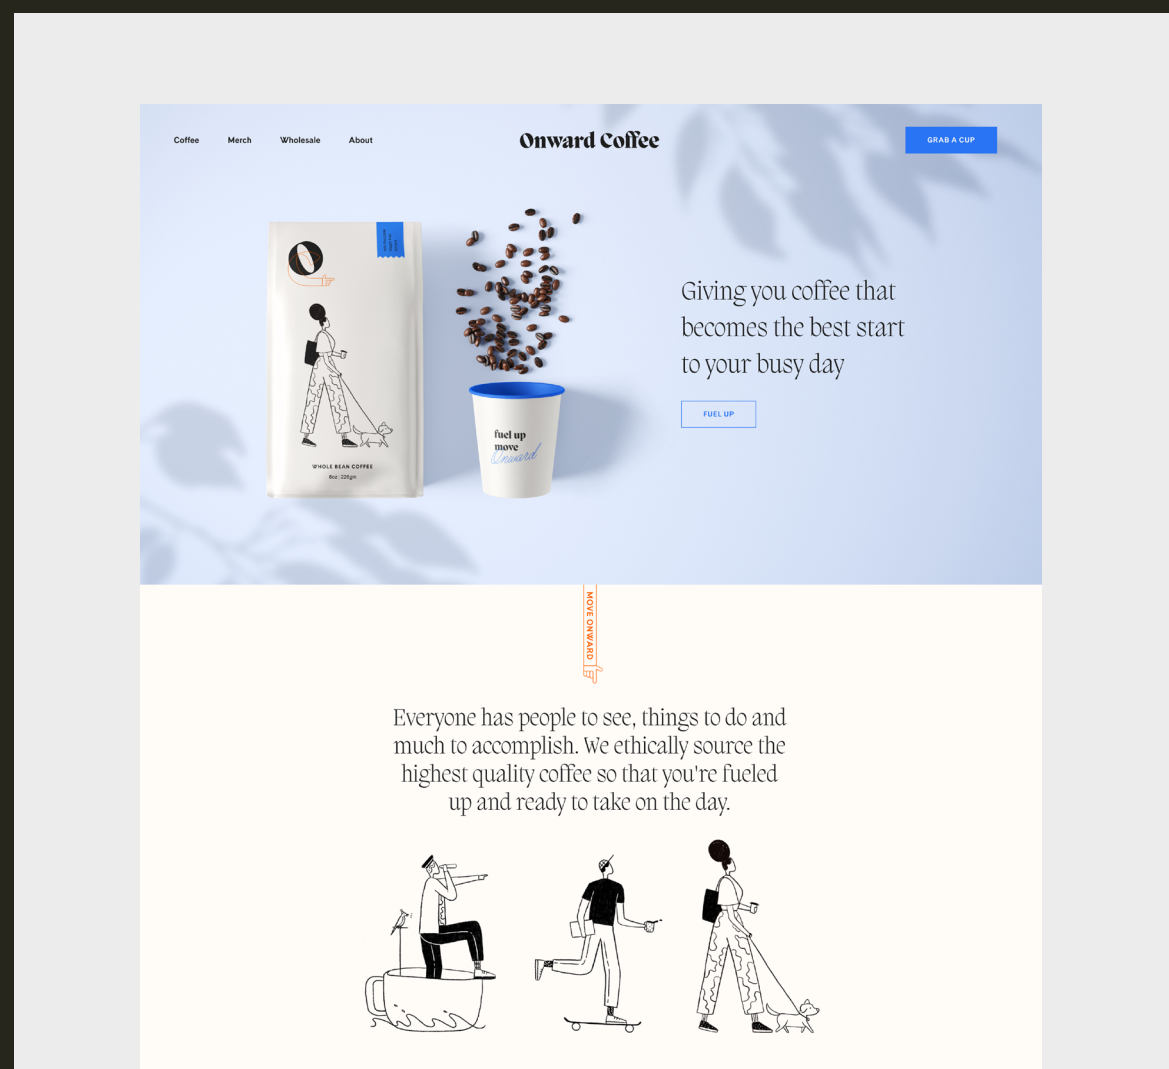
Coffee Merch Wholesale About

Onward Coffee

GRAB A CUP

WHOLE BEAN COFFEE
6oz | 226gm

fuel up
move
Onward

Giving you coffee that becomes the best start to your busy day

FUEL UP

MOVE ONWARD

Everyone has people to see, things to do and much to accomplish. We ethically source the highest quality coffee so that you're fueled up and ready to take on the day.